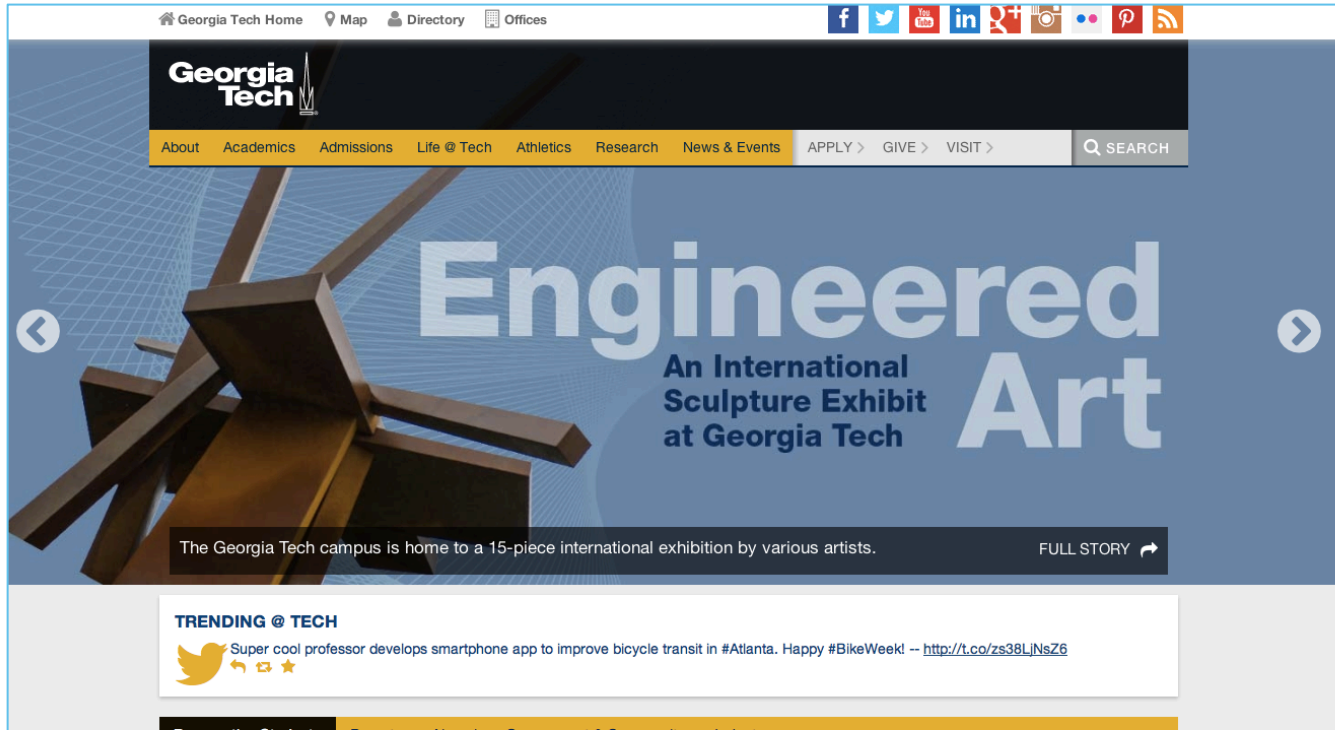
Georgia Tech Home Map Directory Offices

Georgia Tech

About Academics Admissions Life @ Tech Athletics Research News & Events APPLY > GIVE > VISIT > SEARCH

Engineered Art

An International Sculpture Exhibit at Georgia Tech

The Georgia Tech campus is home to a 15-piece international exhibition by various artists.

FULL STORY

TRENDING @ TECH

Super cool professor develops smartphone app to improve bicycle transit in #Atlanta. Happy #BikeWeek! -- http://t.co/zs38LjNsZ6